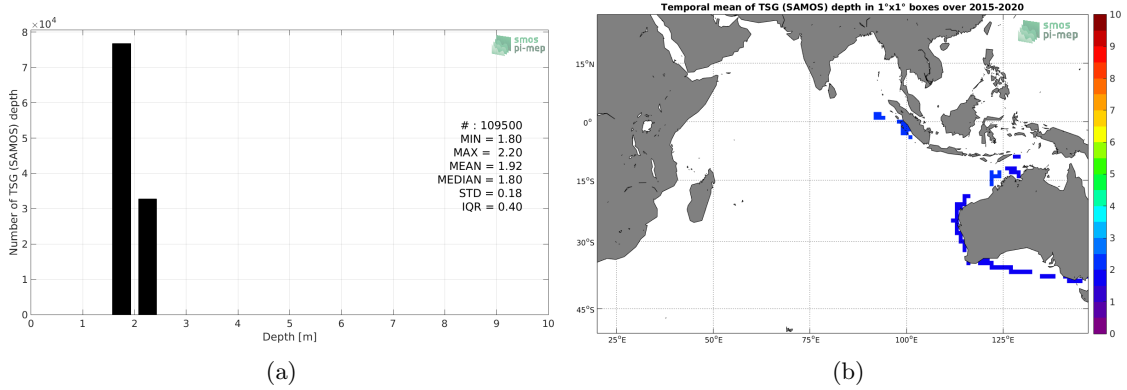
$\times 10^4$
8
7
6
5
4
3
2
1
0
Number of TSG (SAMOS) depth
0 1 2 3 4 5 6 7 8 9 10
Depth [m]
smos pi-mep
# : 109500
MIN = 1.80
MAX = 2.20
MEAN = 1.92
MEDIAN = 1.80
STD = 0.18
IQR = 0.40
(a)

Temporal mean of TSG (SAMOS) depth in 1°x1° boxes over 2015-2020
smos pi-mep
15°N
0°
15°S
30°S
45°S
25°E 50°E 75°E 100°E 125°E
10
9
8
7
6
5
4
3
2
1
0
(b)